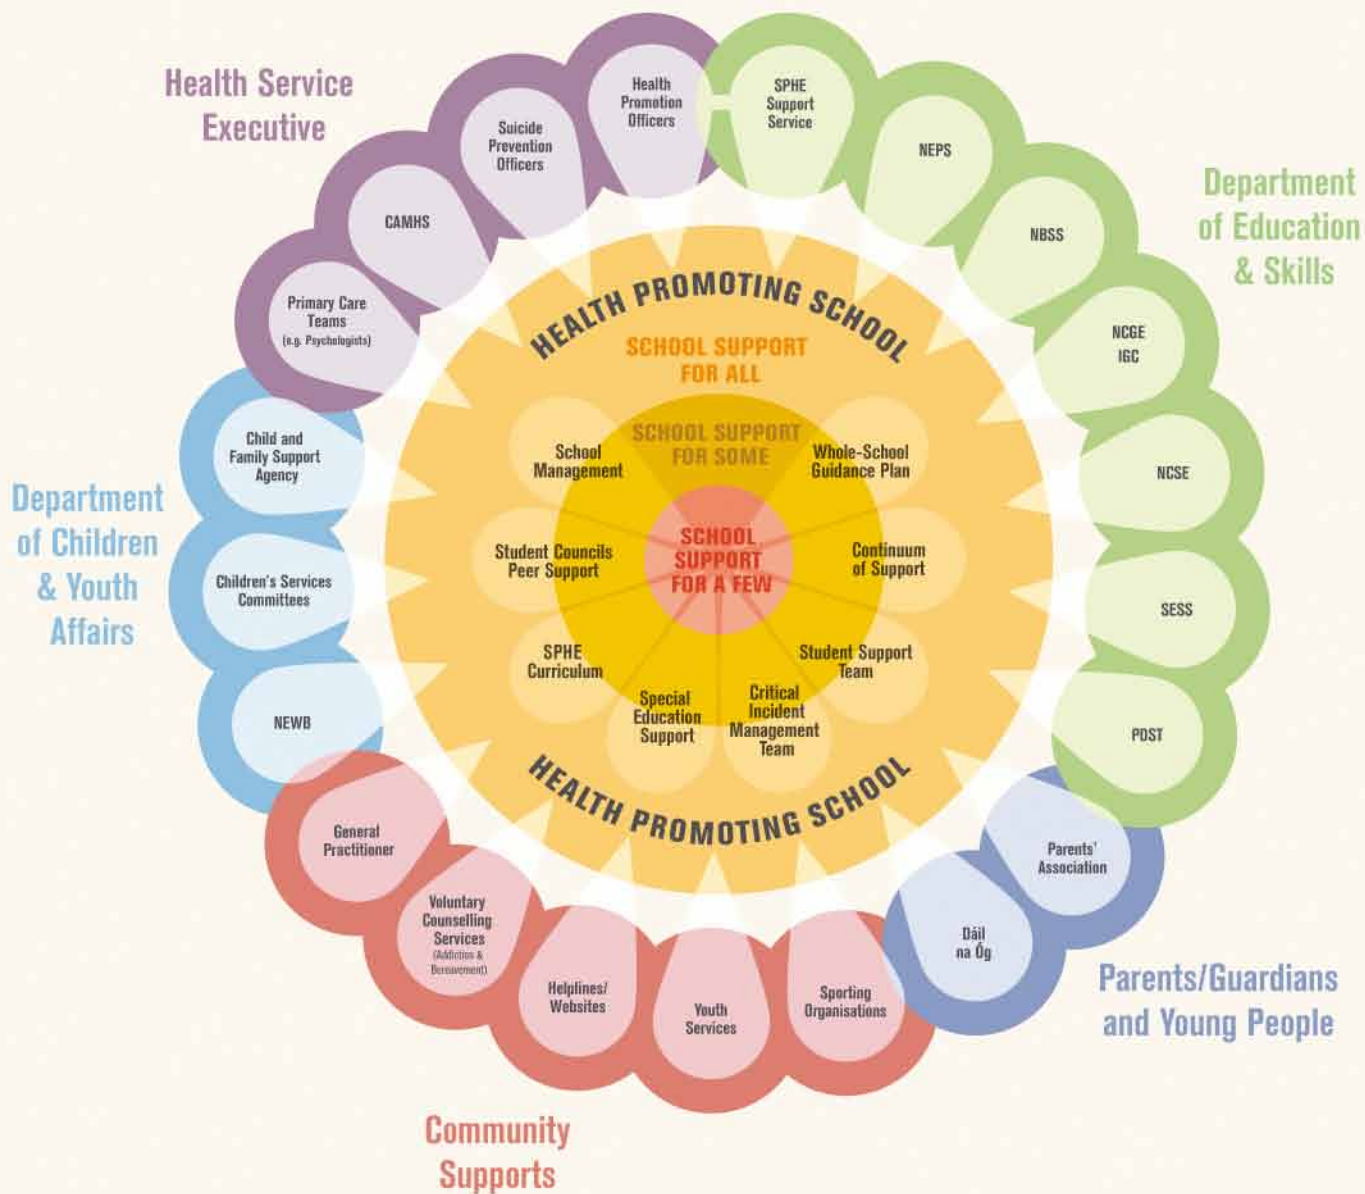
Health Service Executive

Health Promotion Officers

Suicide Prevention Officers

CAMHS

Primary Care Teams (e.g. Psychologists)

SPHE Support Service

NEPS

NBSS

NCGE IGC

NCSE

SESS

PDST

Department of Education & Skills

Department of Children & Youth Affairs

Child and Family Support Agency

Children's Services Committees

NEWB

HEALTH PROMOTING SCHOOL

SCHOOL SUPPORT FOR ALL

SCHOOL SUPPORT FOR SOME

SCHOOL SUPPORT FOR A FEW

School Management

Whole-School Guidance Plan

Student Councils Peer Support

Continuum of Support

SPHE Curriculum

Student Support Team

Special Education Support

Critical Incident Management Team

HEALTH PROMOTING SCHOOL

General Practitioner

Voluntary Counselling Services (Addiction & Bereavement)

Helplines/ Websites

Youth Services

Sporting Organisations

Parents' Association

Dáil na Óg

Parents/Guardians and Young People

Community Supports